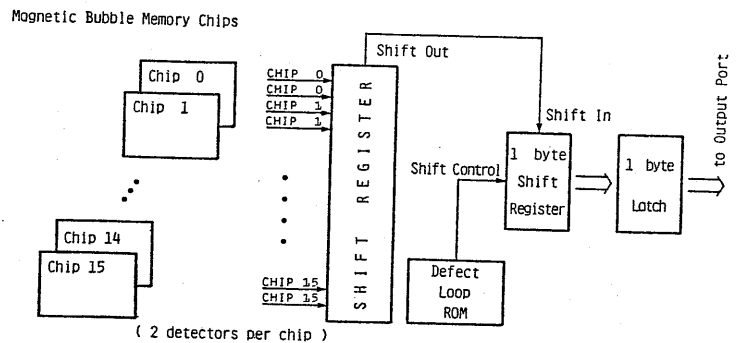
Magnetic Bubble Memory Chips

Chip 0
Chip 1
Chip 14
Chip 15

CHIP 0
CHIP 0
CHIP 1
CHIP 1
CHIP 15
CHIP 15

SHIFT REGISTER

Shift Out

Shift In

Shift Control

1 byte Shift Register

1 byte Latch

to Output Port

Defect Loop ROM

( 2 detectors per chip )